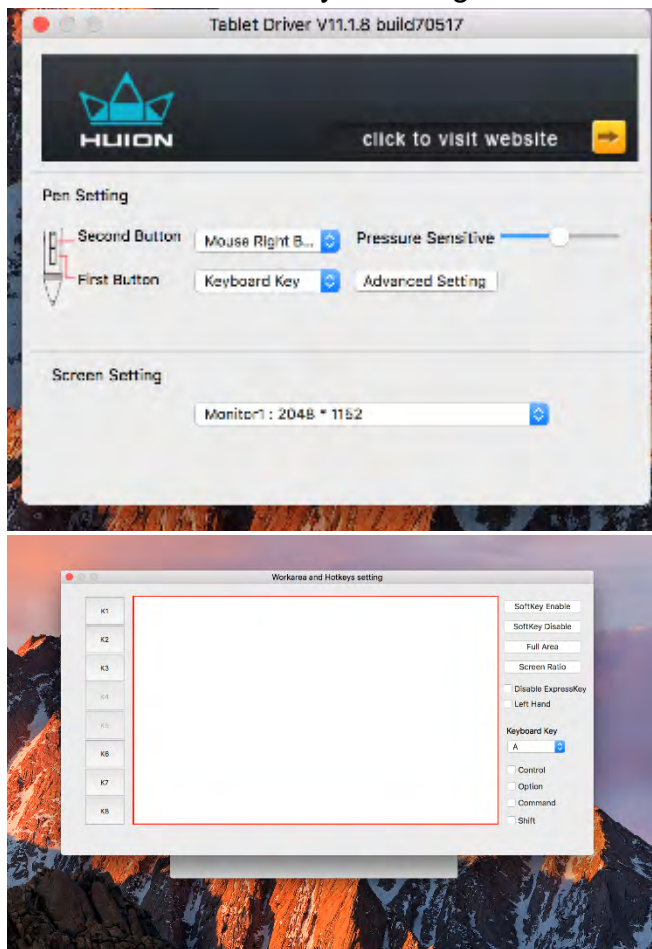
Tablet Driver V11.1.8 build70517

HUION

click to visit website

Pen Setting

Second Button

Mouse Right B...

Pressure Sensitive

First Button

Keyboard Key

Advanced Setting

Screen Setting

Monitor1 : 2048 * 1152

Workarea and Hotkeys setting

K1

K2

K3

K4

K5

K6

K7

K8

SoftKey Enable

SoftKey Disable

Full Area

Screen Ratio

Disable ExpressKey

Left Hand

Keyboard Key

A

Control

Option

Command

Shift